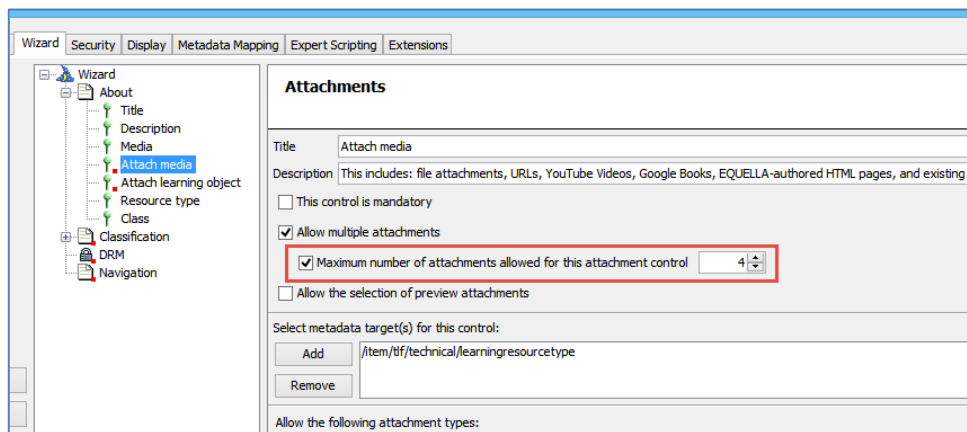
Wizard | Security | Display | Metadata Mapping | Expert Scripting | Extensions

Wizard
About
Title
Description
Media
Attach media
Attach learning object
Resource type
Class
Classification
DRM
Navigation

Attachments

Title Attach media

Description This includes: file attachments, URLs, YouTube Videos, Google Books, EQUELLA-authored HTML pages, and existing

This control is mandatory

Allow multiple attachments

Maximum number of attachments allowed for this attachment control 4

Allow the selection of preview attachments

Select metadata target(s) for this control:

Add

Remove

/item/tlf/technical/learningresourcetype

Allow the following attachment types: